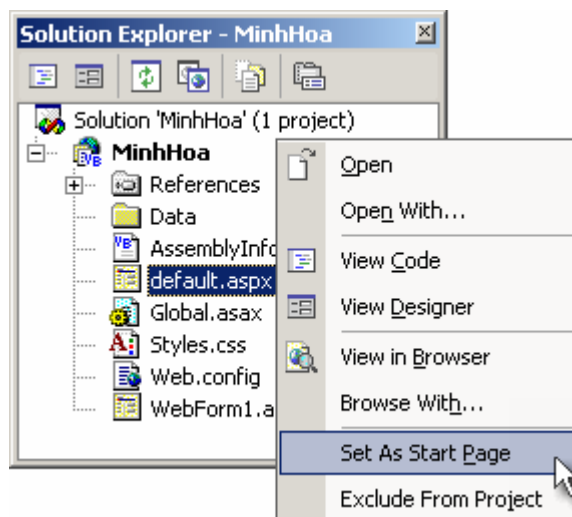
Solution Explorer - MinhHoa

Solution 'MinhHoa' (1 project)
MinhHoa
References
Data
AssemblyInfo
default.aspx
Global.asax
Styles.css
Web.config
WebForm1.a

Open
Open With...
View Code
View Designer
View in Browser
Browse With...
Set As Start Page
Exclude From Project